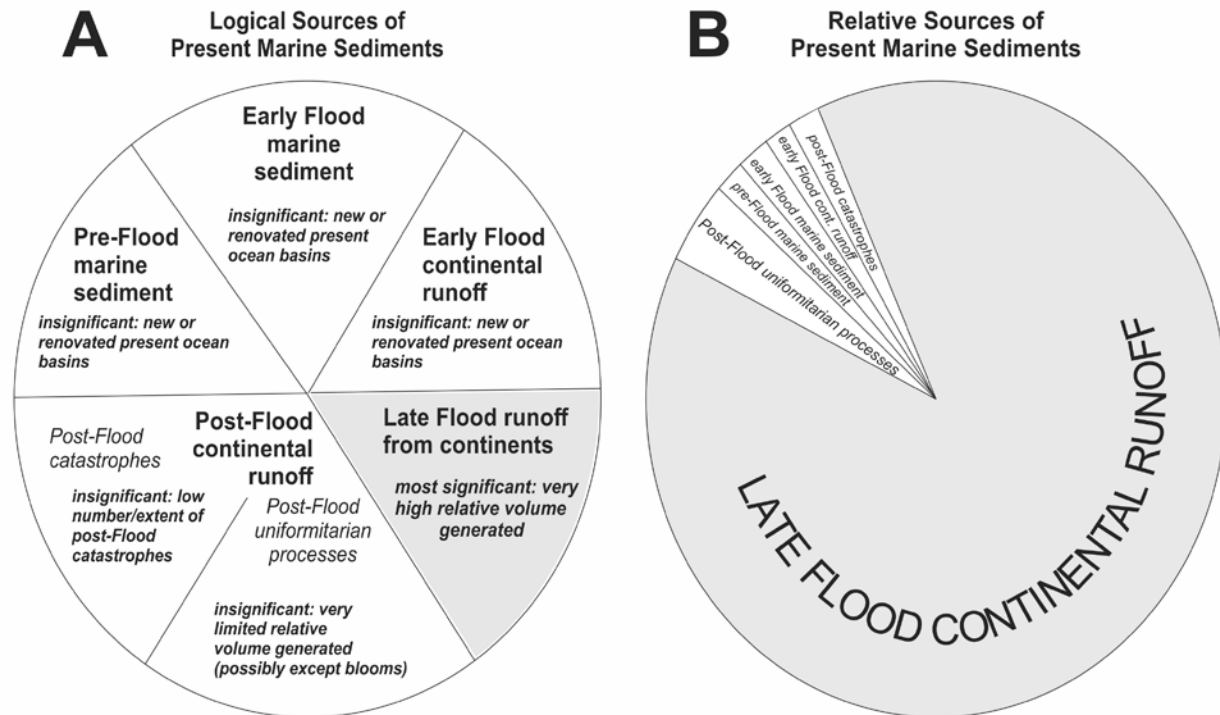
A

Logical Sources of Present Marine Sediments

Early Flood marine sediment

insignificant: new or renovated present ocean basins

Pre-Flood marine sediment

insignificant: new or renovated present ocean basins

Early Flood continental runoff

insignificant: new or renovated present ocean basins

Post-Flood catastrophes

insignificant: low number/extent of post-Flood catastrophes

Post-Flood continental runoff

Post-Flood uniformitarian processes

insignificant: very limited relative volume generated (possibly except blooms)

Late Flood runoff from continents

most significant: very high relative volume generated

B

Relative Sources of Present Marine Sediments

post-Flood catastrophes

early Flood cont. runoff

early Flood marine sediment

pre-Flood marine sediment

Post-Flood uniformitarian processes

LATE FLOOD CONTINENTAL RUNOFF